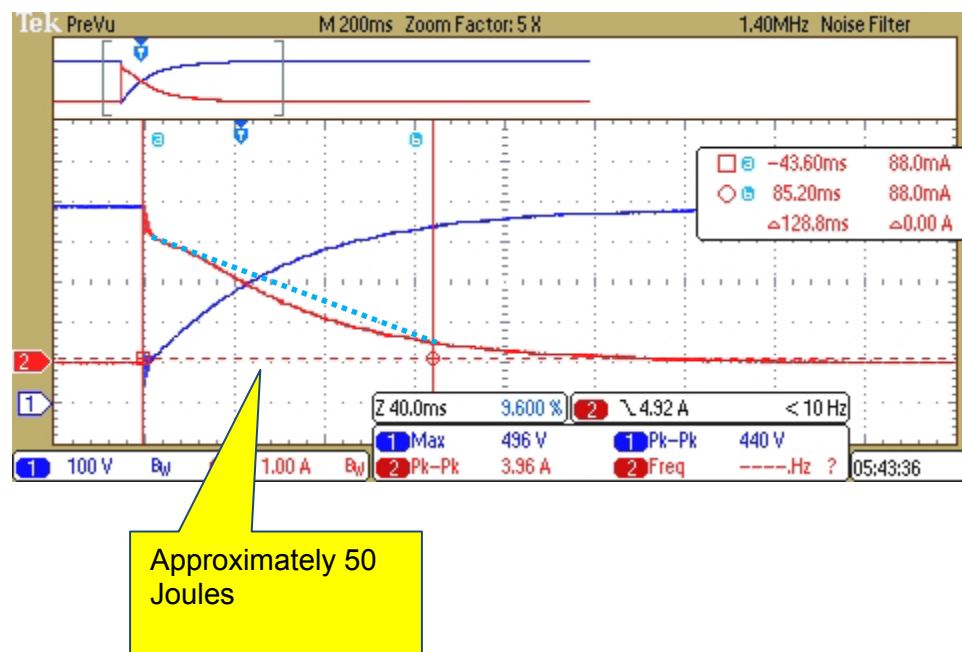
Tek PreVu M 200ms Zoom Factor: 5 X 1.40MHz Noise Filter

a b

a −43.60ms 88.0mA
b 85.20ms 88.0mA
Δ128.8ms Δ0.00 A

2

1

Z 40.0ms 9.600 % 2 ╲ 4.92 A < 10 Hz

1 Max 496 V 1 Pk-Pk 440 V
2 Pk-Pk 3.96 A 2 Freq ----.Hz ?

1 100 V BW 1.00 A BW 05:43:36

Approximately 50 Joules